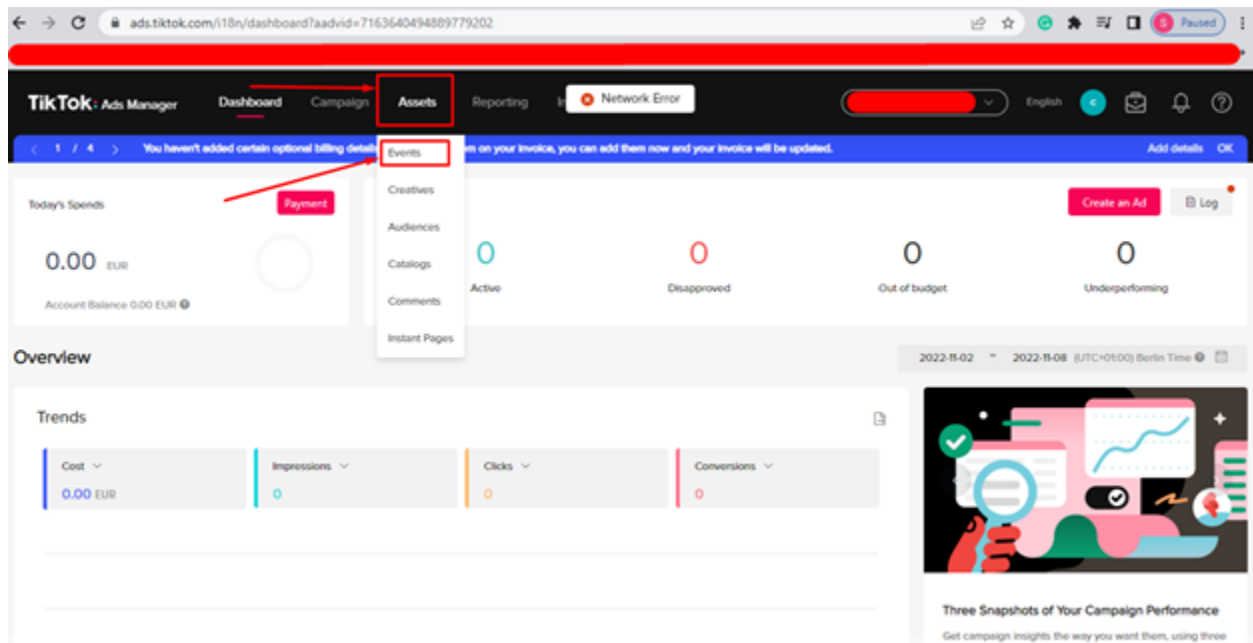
ads.tiktok.com/i18n/dashboard?aadvid=7163640494889779202

S Paused

TikTok: Ads Manager Dashboard Campaign Assets Reporting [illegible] Network Error English C

< 1 / 4 > You haven't added certain optional billing details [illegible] them on your invoice, you can add them now and your invoice will be updated. Add details OK

Events
Creatives
Audiences
Catalogs
Comments
Instant Pages

Today's Spends Payment

0.00 EUR

Account Balance 0.00 EUR

Create an Ad Log

0 Active
0 Disapproved
0 Out of budget
0 Underperforming

Overview

2022-11-02 ~ 2022-11-08 (UTC+01:00) Berlin Time

Trends

Cost 0.00 EUR
Impressions 0
Clicks 0
Conversions 0

Three Snapshots of Your Campaign Performance

Get campaign insights the way you want them, using three